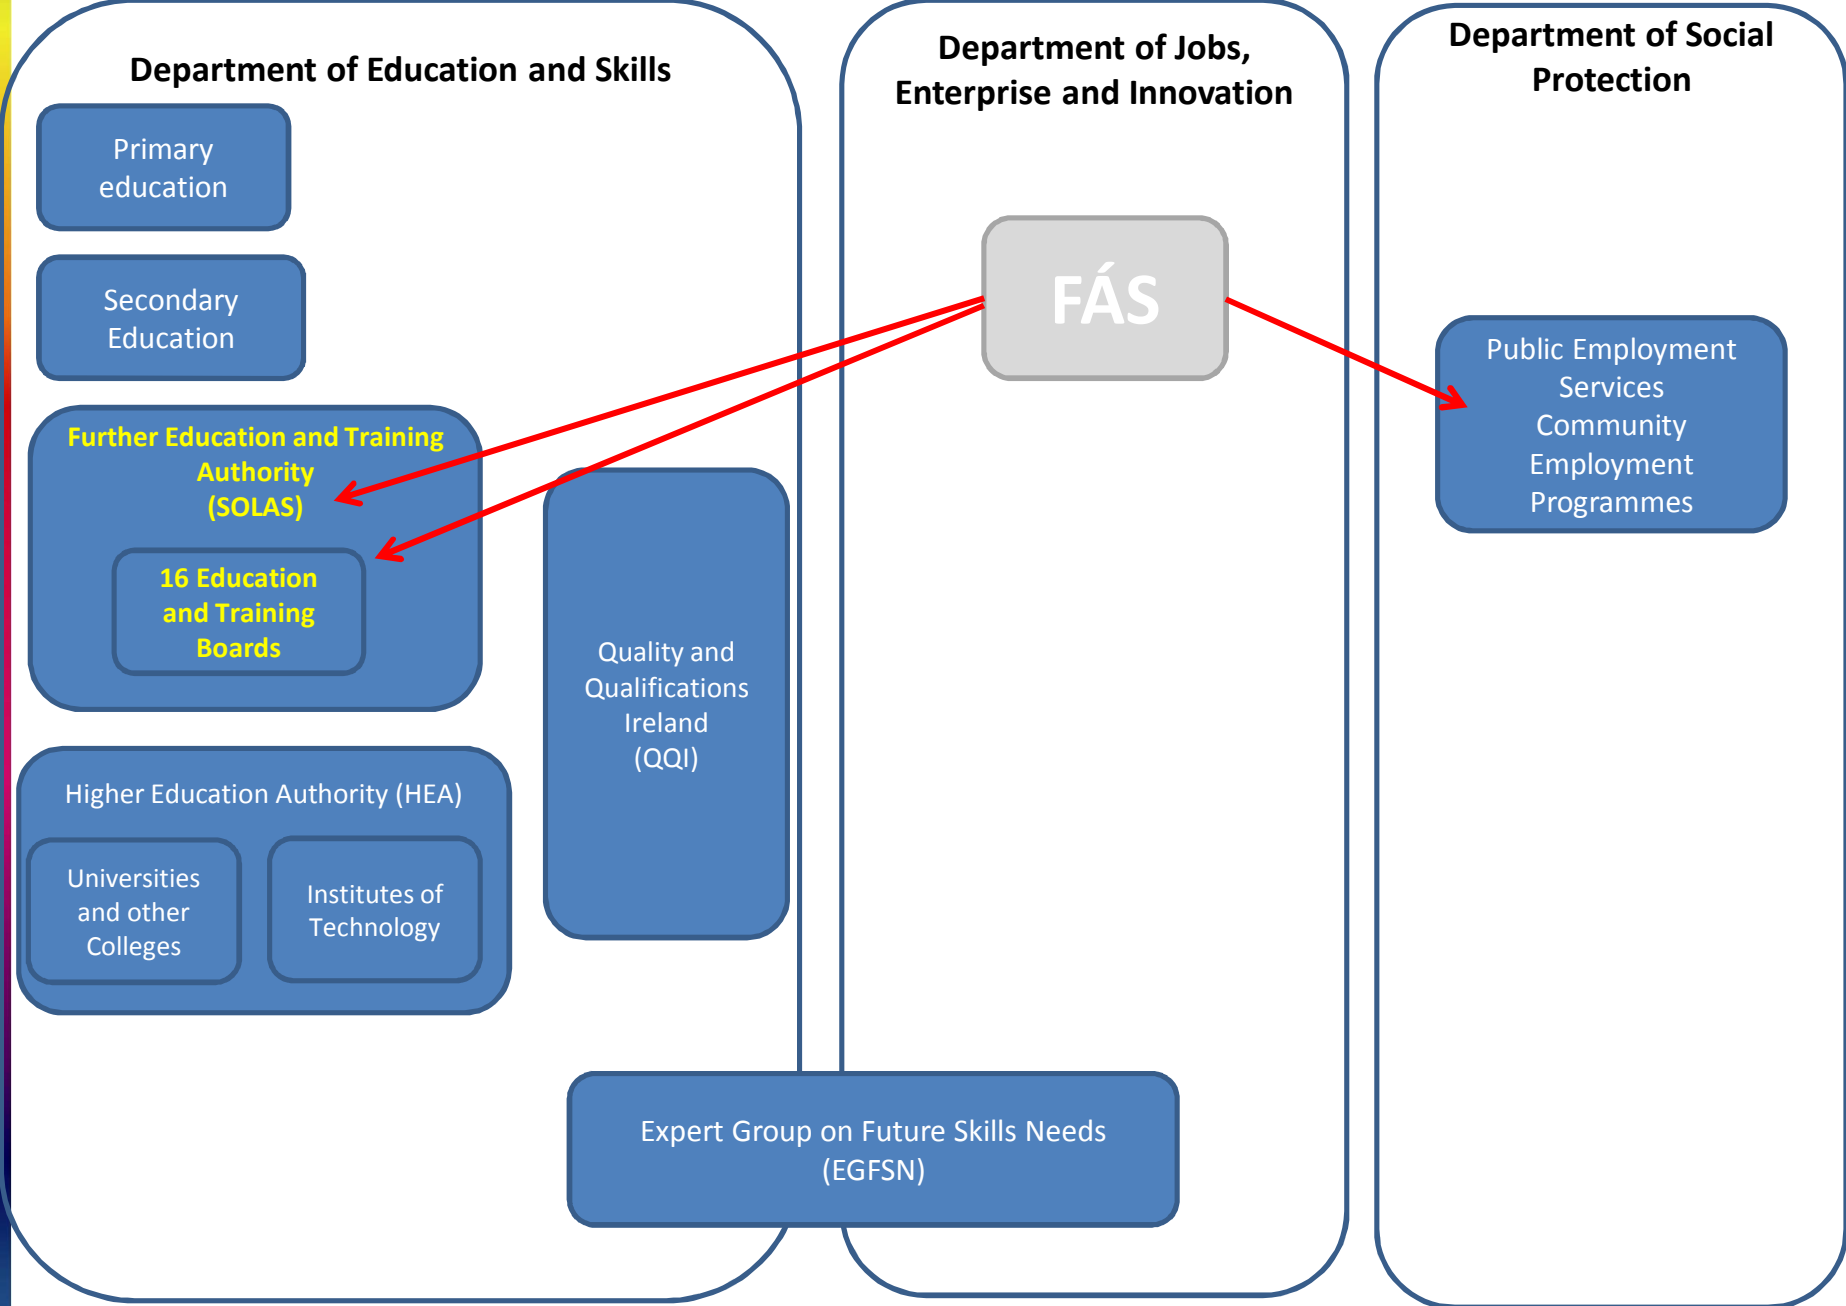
Department of Education and Skills

Primary education

Secondary Education

Further Education and Training Authority (SOLAS)

16 Education and Training Boards

Higher Education Authority (HEA)

Universities and other Colleges

Institutes of Technology

Quality and Qualifications Ireland (QQI)

Department of Jobs, Enterprise and Innovation

FÁS

Department of Social Protection

Public Employment Services Community Employment Programmes

Expert Group on Future Skills Needs (EGFSN)